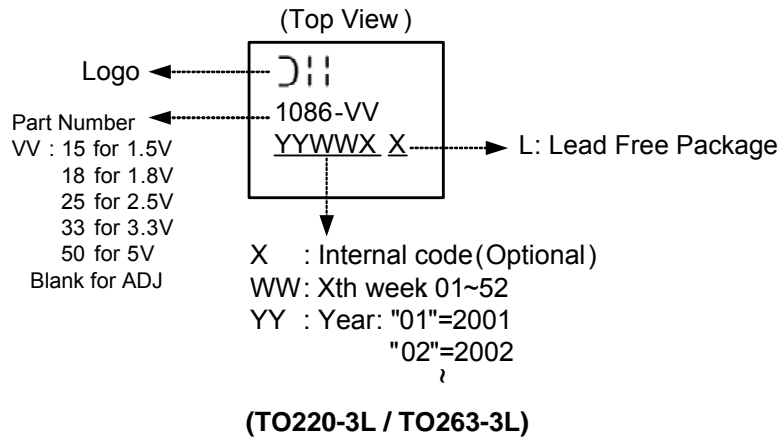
(Top View)

Logo

D||

1086-VV

YYWWX X

L: Lead Free Package

Part Number
VV : 15 for 1.5V
18 for 1.8V
25 for 2.5V
33 for 3.3V
50 for 5V
Blank for ADJ

X : Internal code (Optional)
WW: Xth week 01~52
YY : Year: "01"=2001
"02"=2002
~

(TO220-3L / TO263-3L)